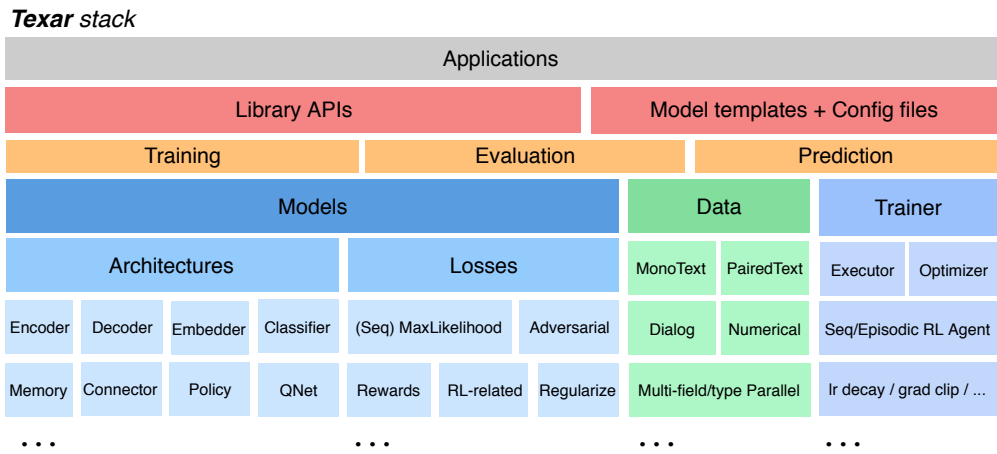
Texar stack

Applications

Library APIs

Model templates + Config files

Training

Evaluation

Prediction

Models

Data

Trainer

Architectures

Losses

MonoText

PairedText

Executor

Optimizer

Encoder

Decoder

Embedder

Classifier

(Seq) MaxLikelihood

Adversarial

Dialog

Numerical

Seq/Episodic RL Agent

Memory

Connector

Policy

QNet

Rewards

RL-related

Regularize

Multi-field/type Parallel

lr decay / grad clip / ...

...

...

...

...